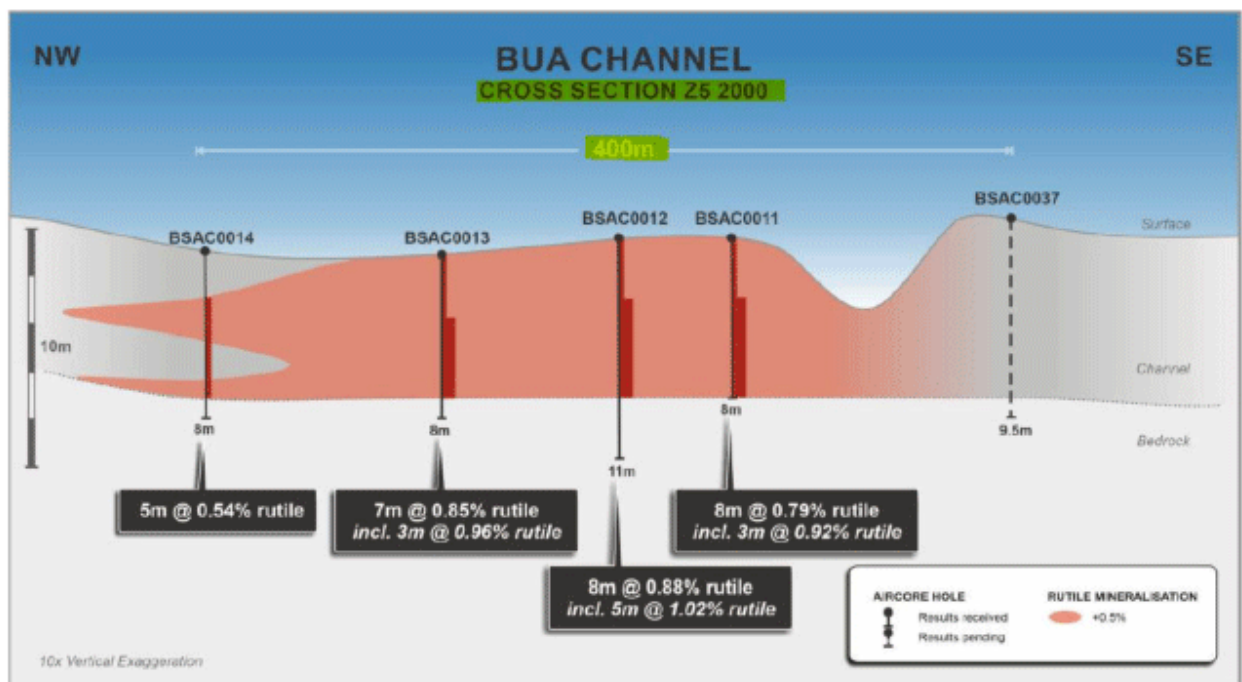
NW

BUA CHANNEL

CROSS SECTION Z5 2000

SE

400m

BSAC0014

BSAC0013

BSAC0012

BSAC0011

BSAC0037

Surface

10m

Channel

Bedrock

8m

8m

11m

8m

9.5m

5m @ 0.54% rutile

7m @ 0.85% rutile
incl. 3m @ 0.96% rutile

8m @ 0.88% rutile
incl. 5m @ 1.02% rutile

8m @ 0.79% rutile
incl. 3m @ 0.92% rutile

AIRCORE HOLE

Results received

Results pending

RUTILE MINERALISATION

+0.5%

10x Vertical Exaggeration